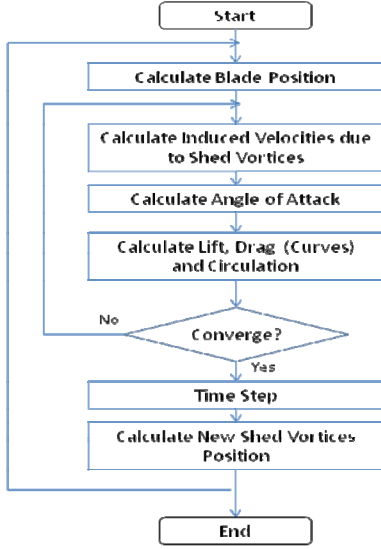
Start

Calculate Blade Position

Calculate Induced Velocities due to Shed Vortices

Calculate Angle of Attack

Calculate Lift, Drag (Curves) and Circulation

No

Converge?

Yes

Time Step

Calculate New Shed Vortices Position

End